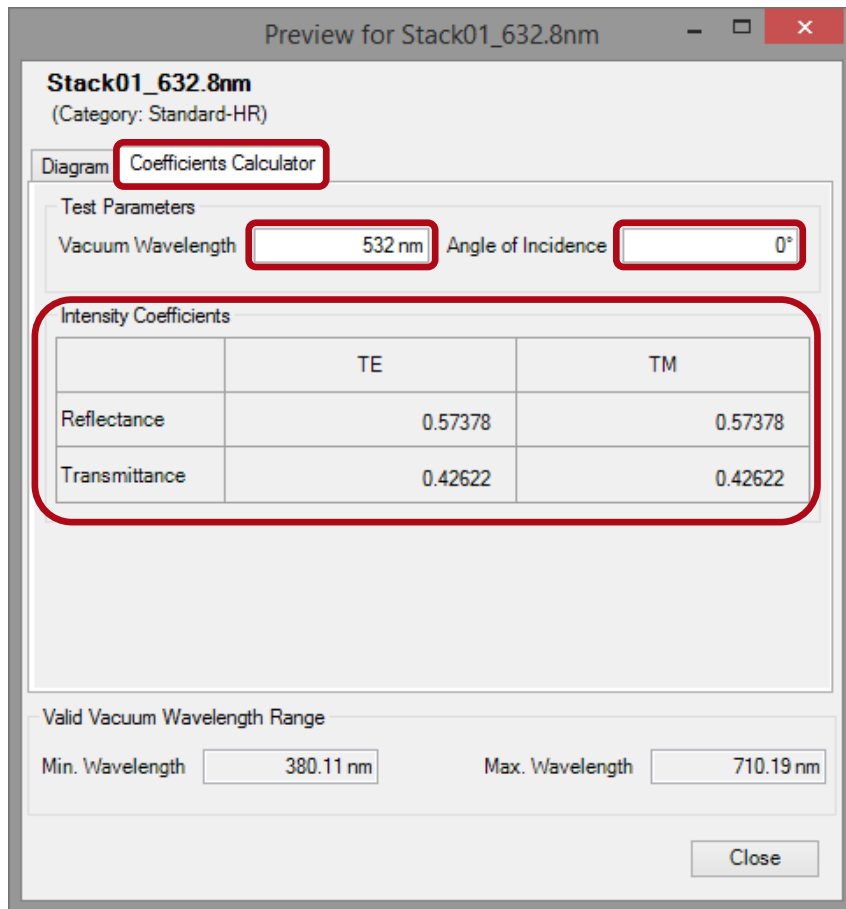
Preview for Stack01_632.8nm

Stack01_632.8nm
(Category: Standard-HR)

Diagram | Coefficients Calculator

Test Parameters
Vacuum Wavelength 532 nm Angle of Incidence 0°

Intensity Coefficients

| | TE | TM |
|---|---|---|
| Reflectance | 0.57378 | 0.57378 |
| Transmittance | 0.42622 | 0.42622 |

Valid Vacuum Wavelength Range
Min. Wavelength 380.11 nm Max. Wavelength 710.19 nm

Close